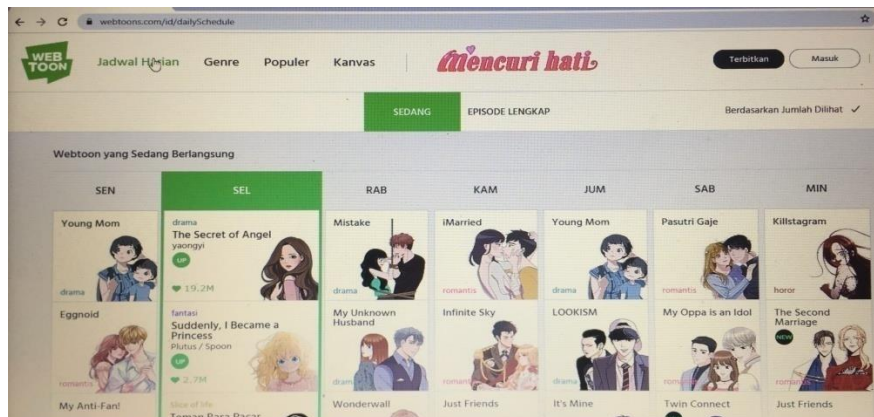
webtoons.com/id/dailySchedule

WEB TOON Jadwal Harian Genre Populer Kanvas Mencuri hati Terbitkan Masuk

SEDANG EPISODE LENGKAP Berdasarkan Jumlah Dilihat ✓

Webtoon yang Sedang Berlangsung

SEN SEL RAB KAM JUM SAB MIN

Young Mom
drama

drama
The Secret of Angel
yaongyi
UP
♥ 19,2M

Mistake
drama

iMarried
romantis

Young Mom
drama

Pasutri Gaje
romantis

Killstagram
horor

Eggnoid
romantis

fantasi
Suddenly, I Became a Princess
Plutus / Spoon
UP
♥ 2,7M

My Unknown Husband
drama

Infinite Sky
romantis

LOOKISM
drama

My Oppa is an Idol
romantis

The Second Marriage
NEW
romantis

My Anti-Fan!

Slice of life
Teman Rasa Pacar

Wonderwall

Just Friends

It's Mine

Twin Connect

Just Friends